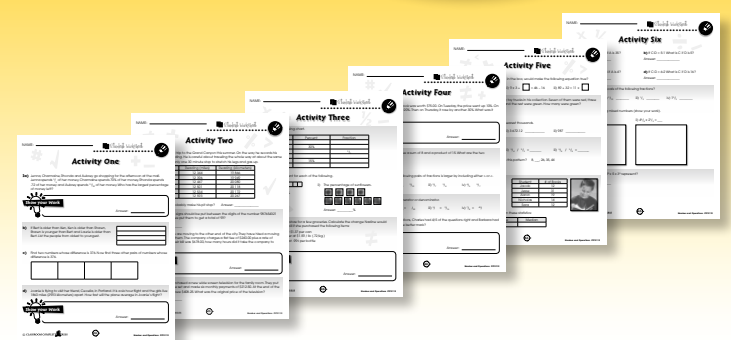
Activity One

Show Your Work

Show Your Work

Activity Two

Activity Three

Activity Four

Activity Five

Activity Six

NAME:

Answer:

Answer:

Answer:

Answer:

Answer:

Answer:

Decimals and Operations

Decimals and Operations

Decimals and Operations